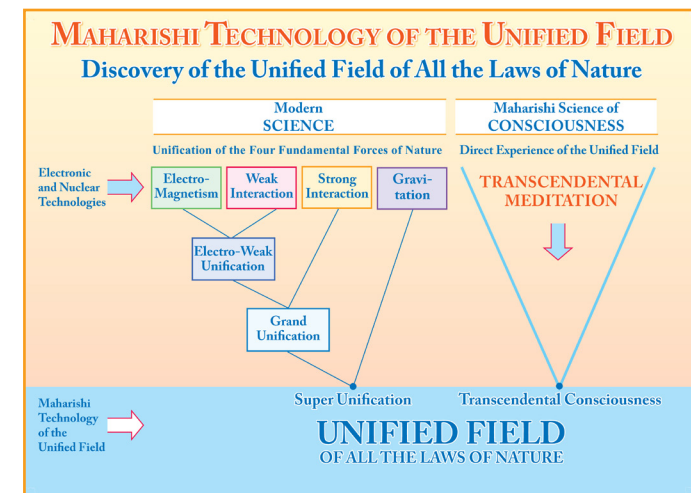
MAHARISHI TECHNOLOGY OF THE UNIFIED FIELD

Discovery of the Unified Field of All the Laws of Nature

Modern SCIENCE

Unification of the Four Fundamental Forces of Nature

Maharishi Science of CONSCIOUSNESS

Direct Experience of the Unified Field

Electronic and Nuclear Technologies

Electro-Magnetism

Weak Interaction

Strong Interaction

Gravitation

TRANSCENDENTAL MEDITATION

Electro-Weak Unification

Grand Unification

Super Unification

Transcendental Consciousness

Maharishi Technology of the Unified Field

UNIFIED FIELD

OF ALL THE LAWS OF NATURE